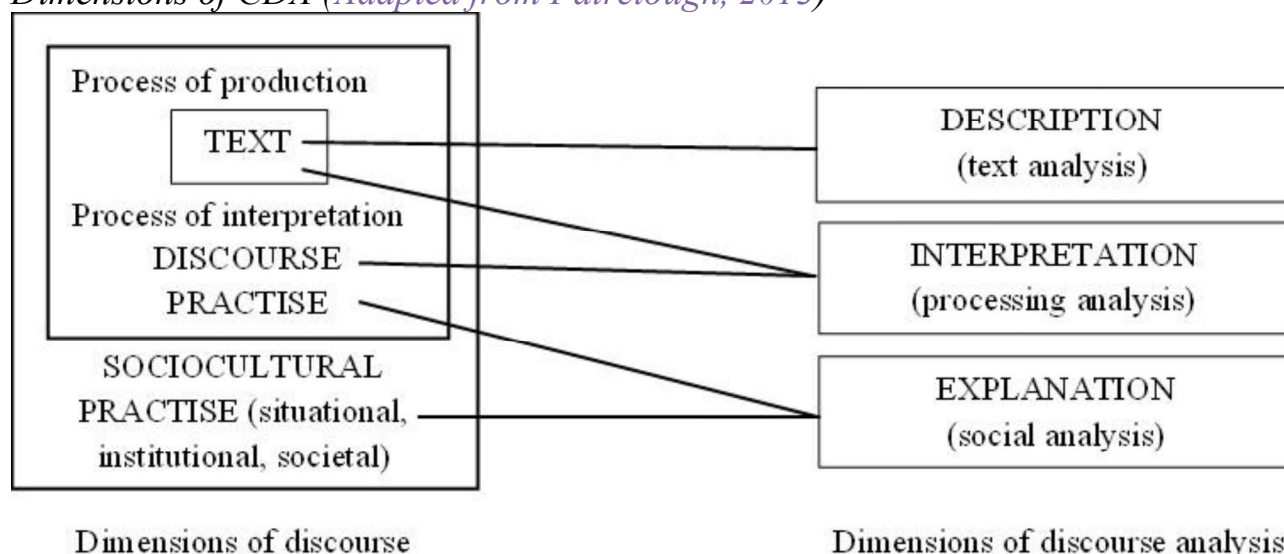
Dimensions of CDA (Adapted from Fairclough, 2015)

Process of production

TEXT

Process of interpretation

DISCOURSE

PRACTISE

SOCIOCULTURAL PRACTISE (situational, institutional, societal)

DESCRIPTION (text analysis)

INTERPRETATION (processing analysis)

EXPLANATION (social analysis)

Dimensions of discourse

Dimensions of discourse analysis